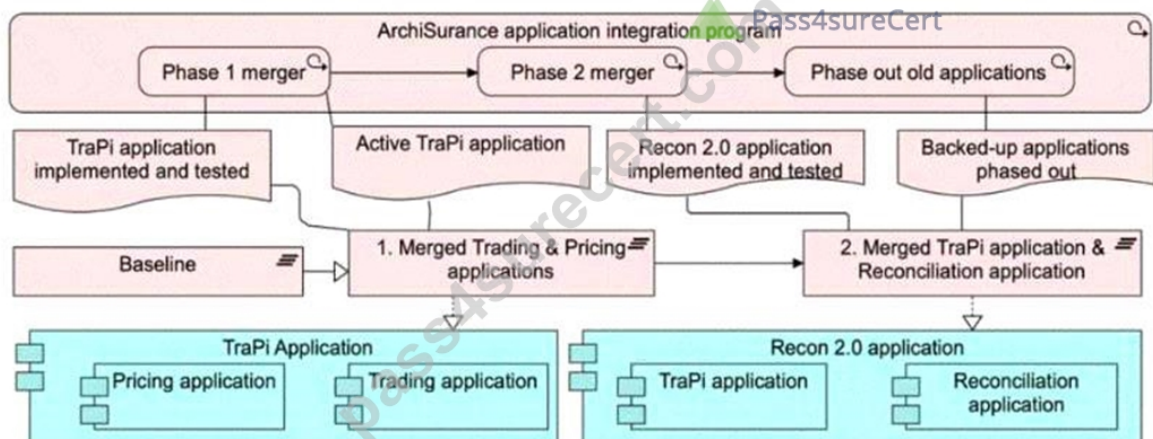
ArchiSurance application integration program

Pass4sureCert

Phase 1 merger

Phase 2 merger

Phase out old applications

TraPi application implemented and tested

Active TraPi application

Recon 2.0 application implemented and tested

Backed-up applications phased out

Baseline

1. Merged Trading & Pricing applications

2. Merged TraPi application & Reconciliation application

TraPi Application

Pricing application

Trading application

Recon 2.0 application

TraPi application

Reconciliation application

pass4surecert.com